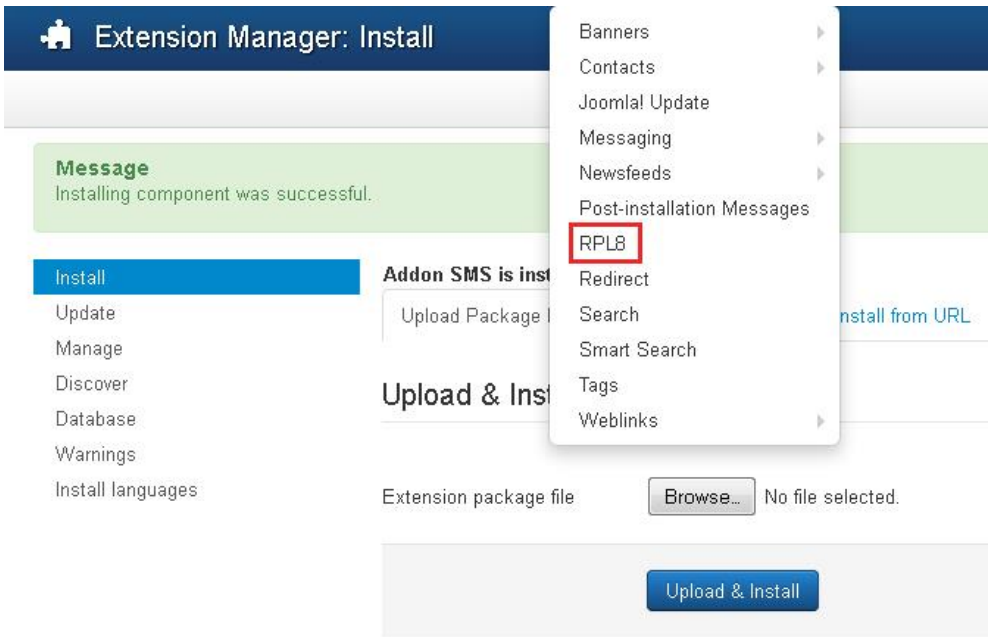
Extension Manager: Install

Banners
Contacts
Joomla! Update
Messaging
Newsfeeds
Post-installation Messages
RPL8
Redirect
Search
Smart Search
Tags
Weblinks

Message
Installing component was successful.

Install
Update
Manage
Discover
Database
Warnings
Install languages

Addon SMS is inst

Upload Package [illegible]

Install from URL

Upload & Inst

Extension package file

Browse... No file selected.

Upload & Install